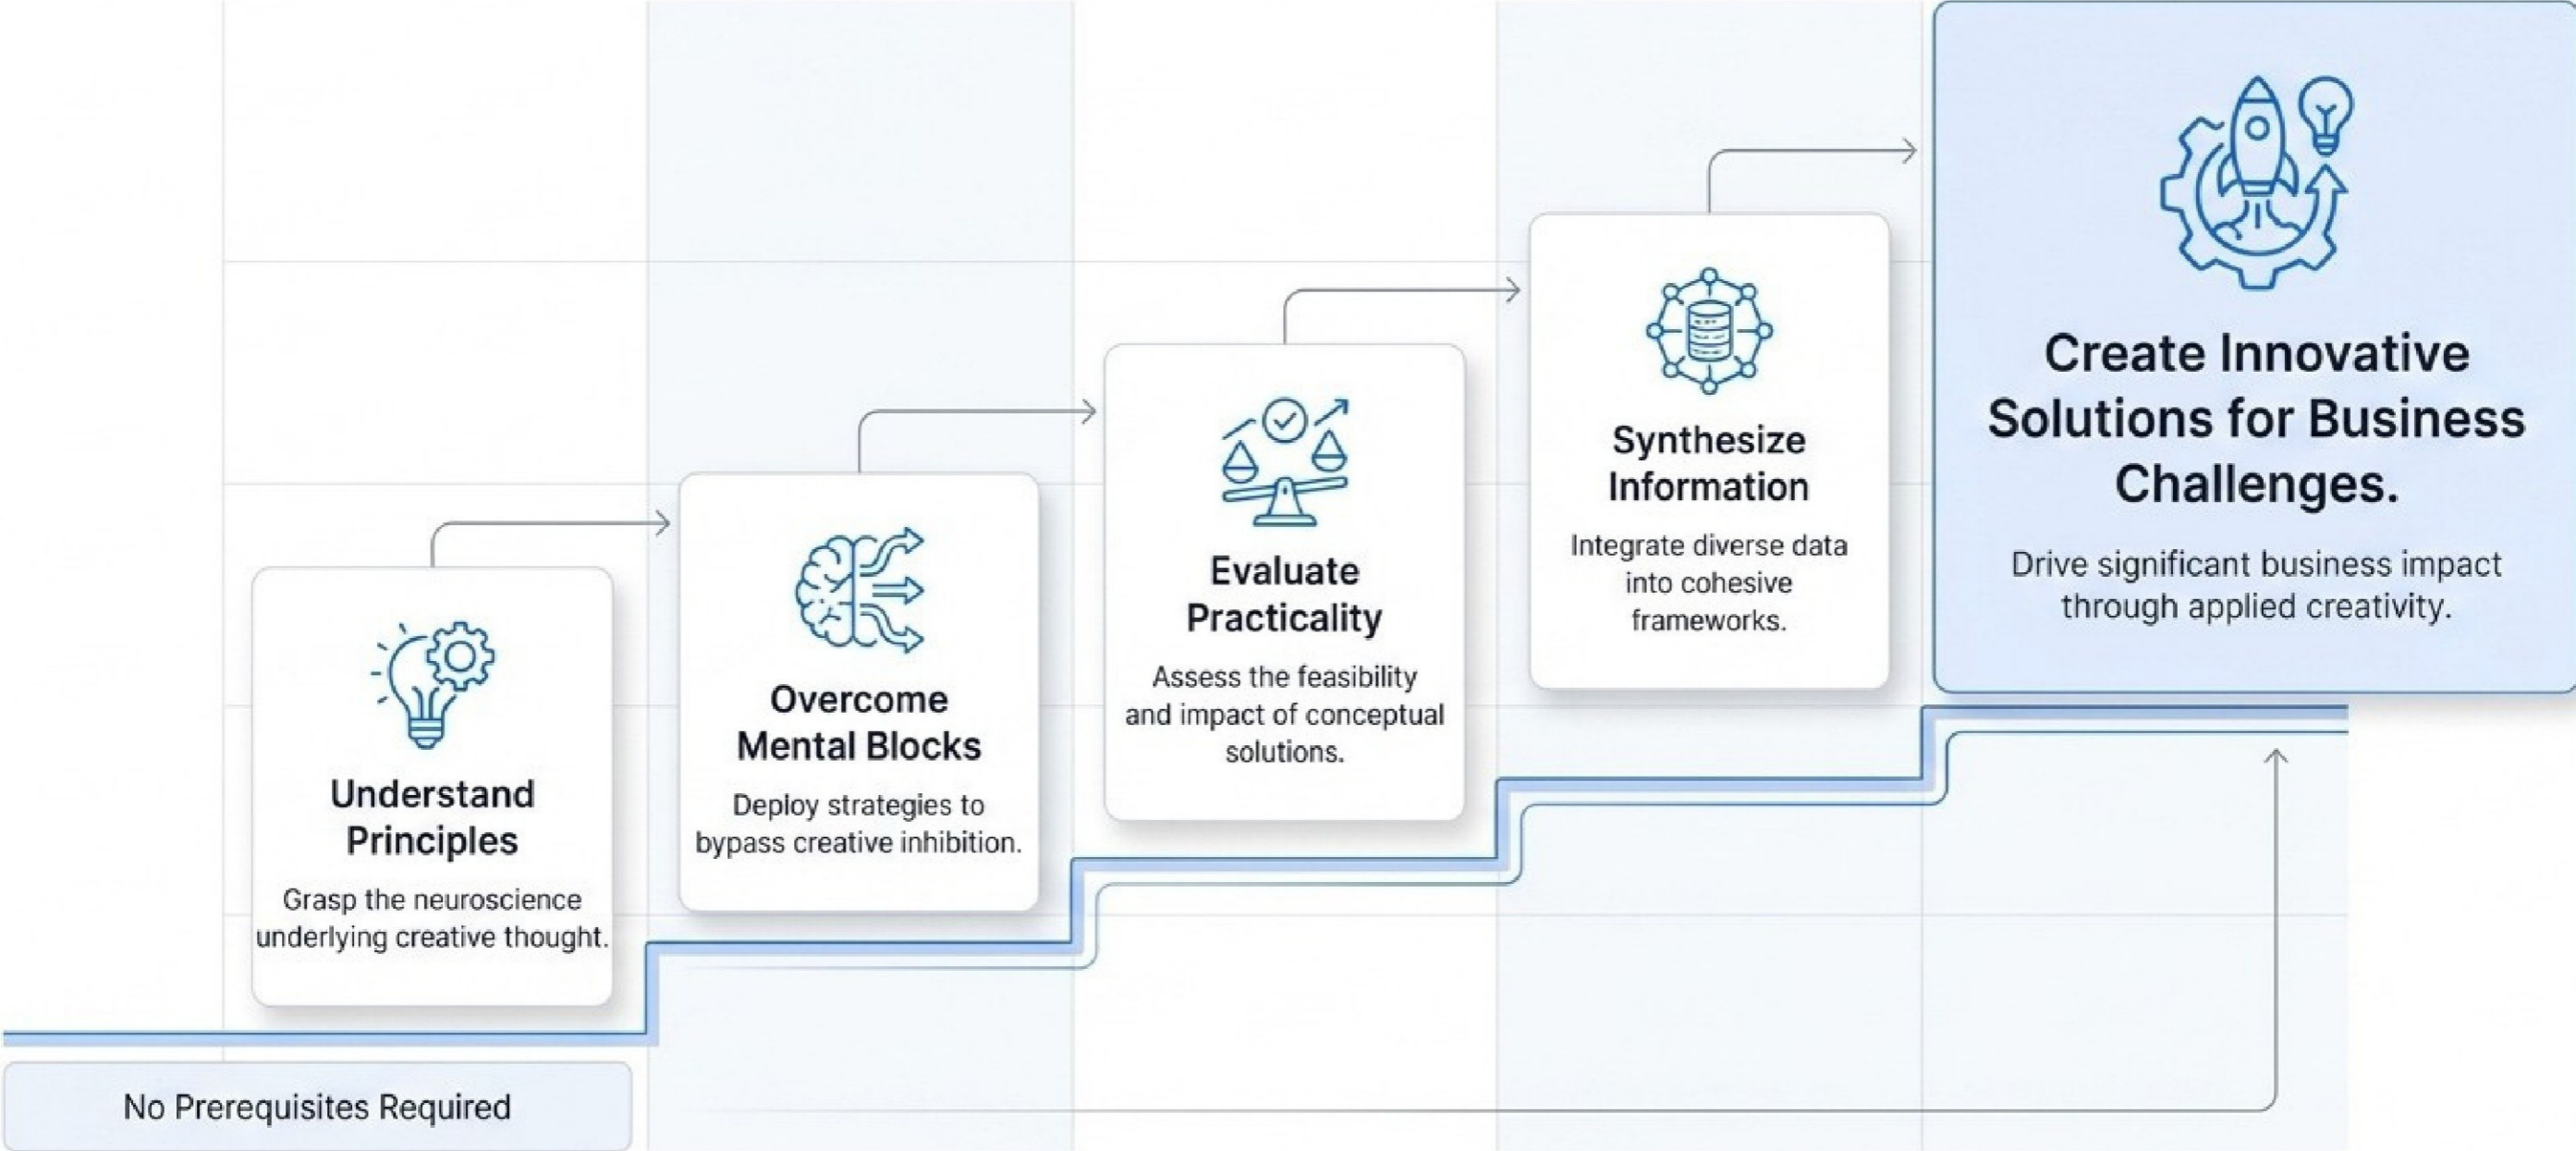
Understand Principles

Grasp the neuroscience underlying creative thought.

Overcome Mental Blocks

Deploy strategies to bypass creative inhibition.

Evaluate Practicality

Assess the feasibility and impact of conceptual solutions.

Synthesize Information

Integrate diverse data into cohesive frameworks.

Create Innovative Solutions for Business Challenges.

Drive significant business impact through applied creativity.

No Prerequisites Required